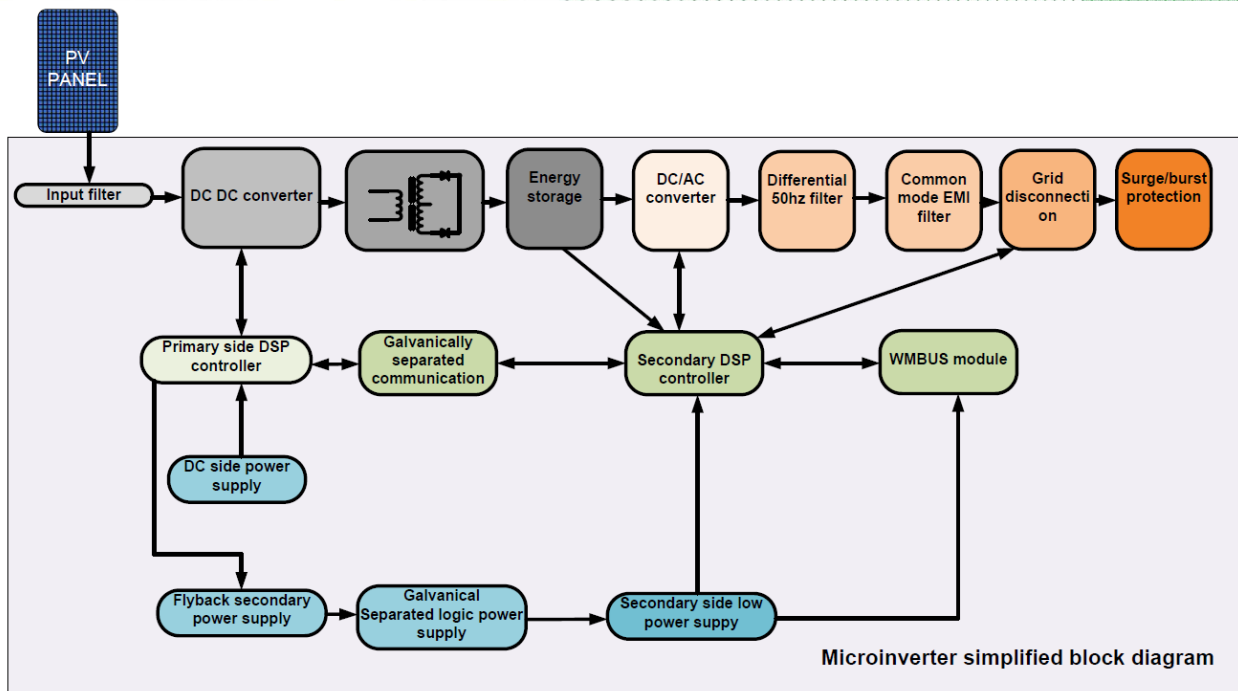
PV PANEL

Input filter

DC DC converter

Energy storage

DC/AC converter

Differential 50hz filter

Common mode EMI filter

Grid disconnection

Surge/burst protection

Primary side DSP controller

Galvanically separated communication

Secondary DSP controller

WMBUS module

DC side power supply

Flyback secondary power supply

Galvanical Separated logic power supply

Secondary side low power suppy

Microinverter simplified block diagram